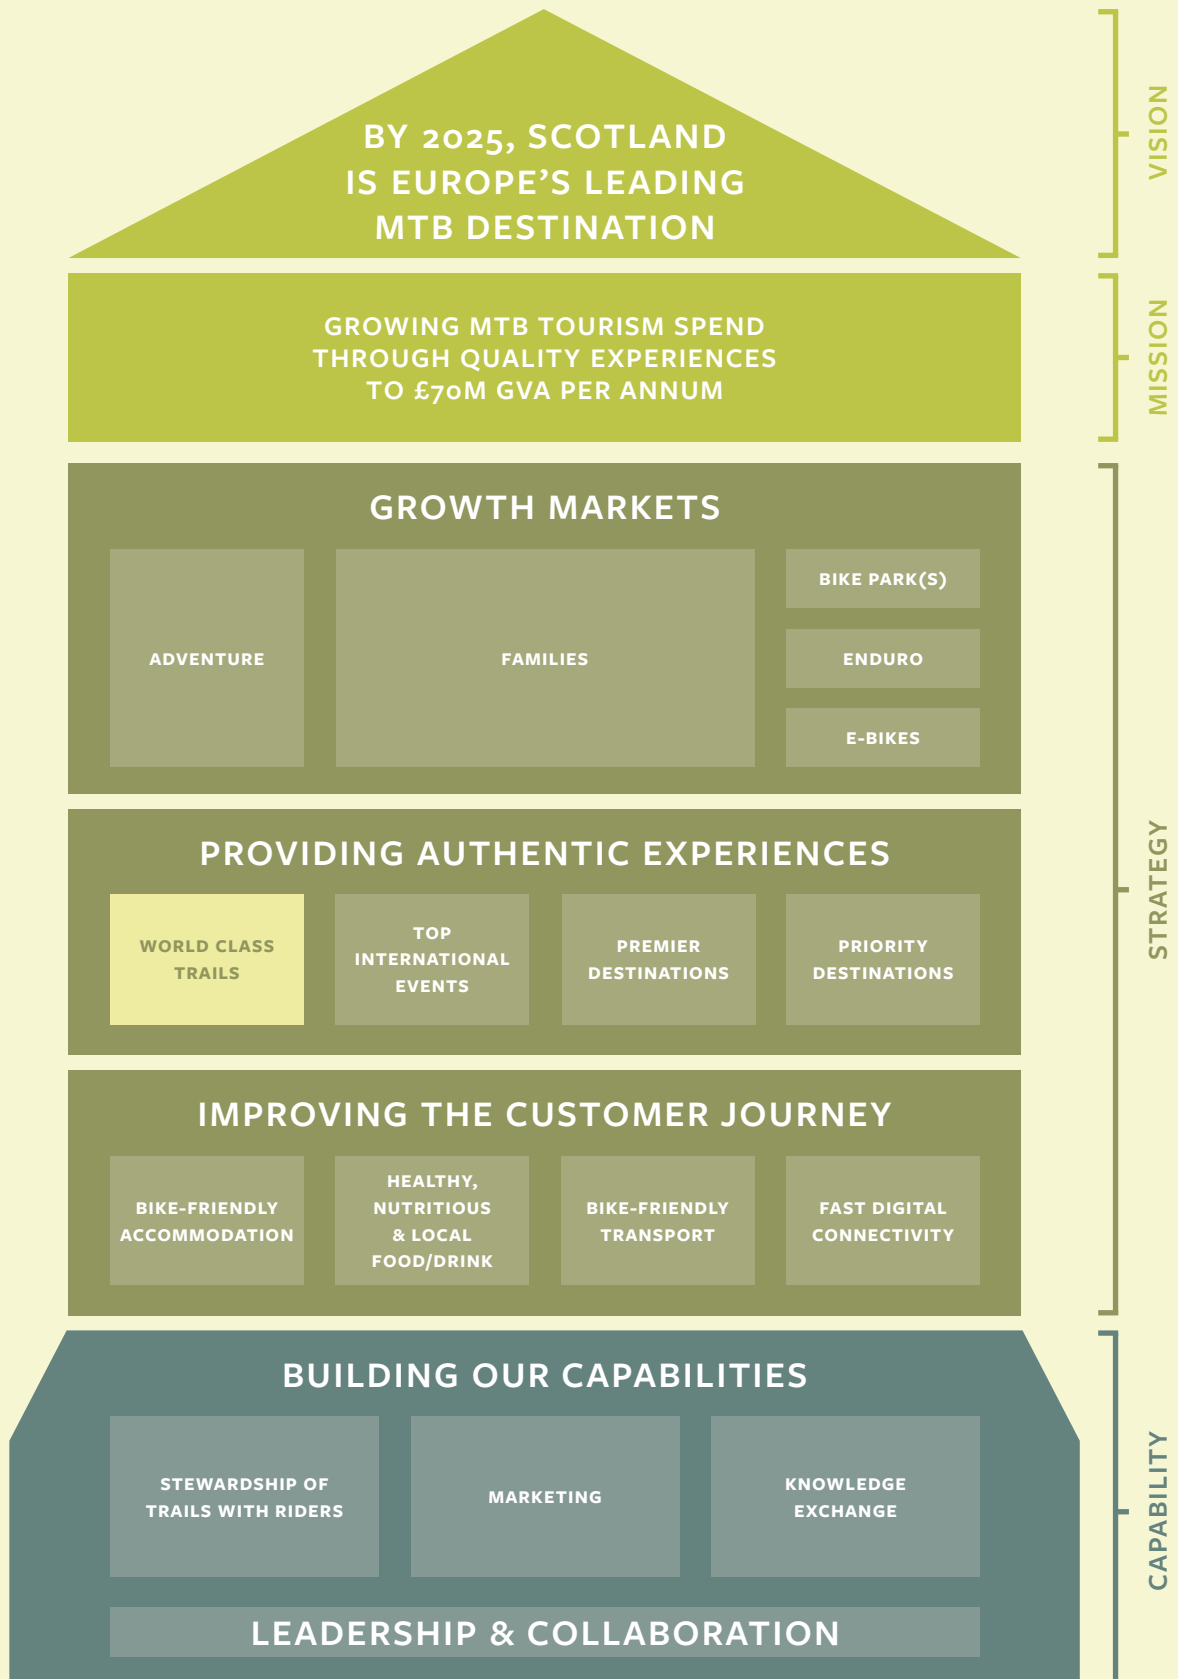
BY 2025, SCOTLAND IS EUROPE'S LEADING MTB DESTINATION

VISION

GROWING MTB TOURISM SPEND THROUGH QUALITY EXPERIENCES TO £70M GVA PER ANNUM

MISSION

GROWTH MARKETS

ADVENTURE

FAMILIES

BIKE PARK(S)

ENDURO

E-BIKES

PROVIDING AUTHENTIC EXPERIENCES

WORLD CLASS TRAILS

TOP INTERNATIONAL EVENTS

PREMIER DESTINATIONS

PRIORITY DESTINATIONS

IMPROVING THE CUSTOMER JOURNEY

BIKE-FRIENDLY ACCOMMODATION

HEALTHY, NUTRITIOUS & LOCAL FOOD/DRINK

BIKE-FRIENDLY TRANSPORT

FAST DIGITAL CONNECTIVITY

STRATEGY

BUILDING OUR CAPABILITIES

STEWARDSHIP OF TRAILS WITH RIDERS

MARKETING

KNOWLEDGE EXCHANGE

LEADERSHIP & COLLABORATION

CAPABILITY